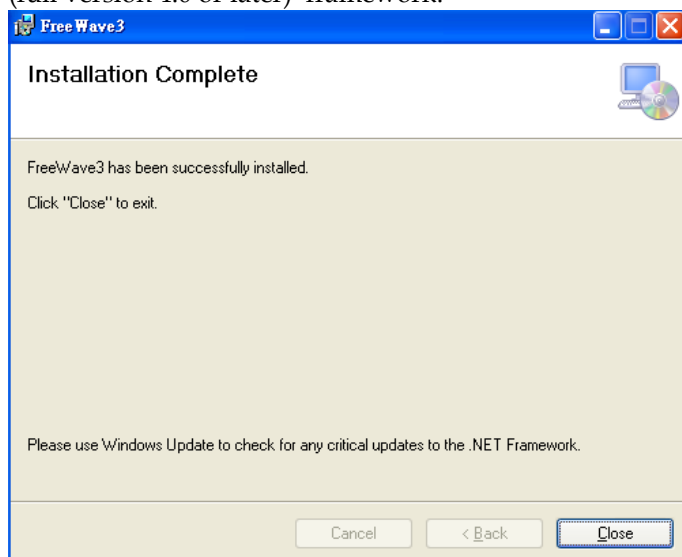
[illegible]

FreeWave3

Installation Complete

FreeWave3 has been successfully installed.

Click "Close" to exit.

Please use Windows Update to check for any critical updates to the .NET Framework.

Cancel

< Back

Close